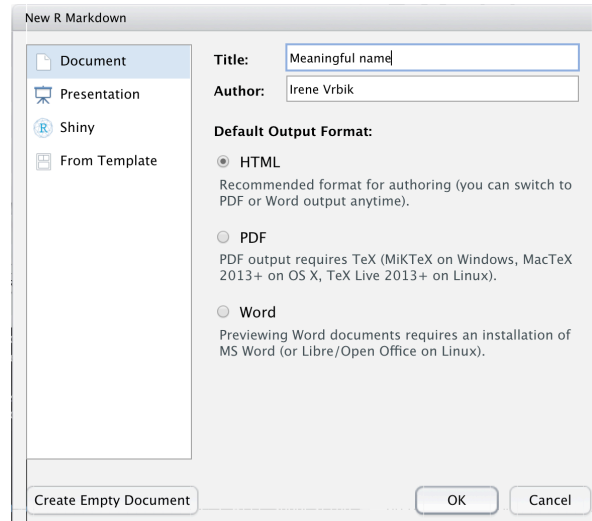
New R Markdown

Document
Presentation
Shiny
From Template

Title: Meaningful name
Author: Irene Vrbik

Default Output Format:

HTML
Recommended format for authoring (you can switch to PDF or Word output anytime).

PDF
PDF output requires TeX (MiKTeX on Windows, MacTeX 2013+ on OS X, TeX Live 2013+ on Linux).

Word
Previewing Word documents requires an installation of MS Word (or Libre/Open Office on Linux).

Create Empty Document
OK
Cancel